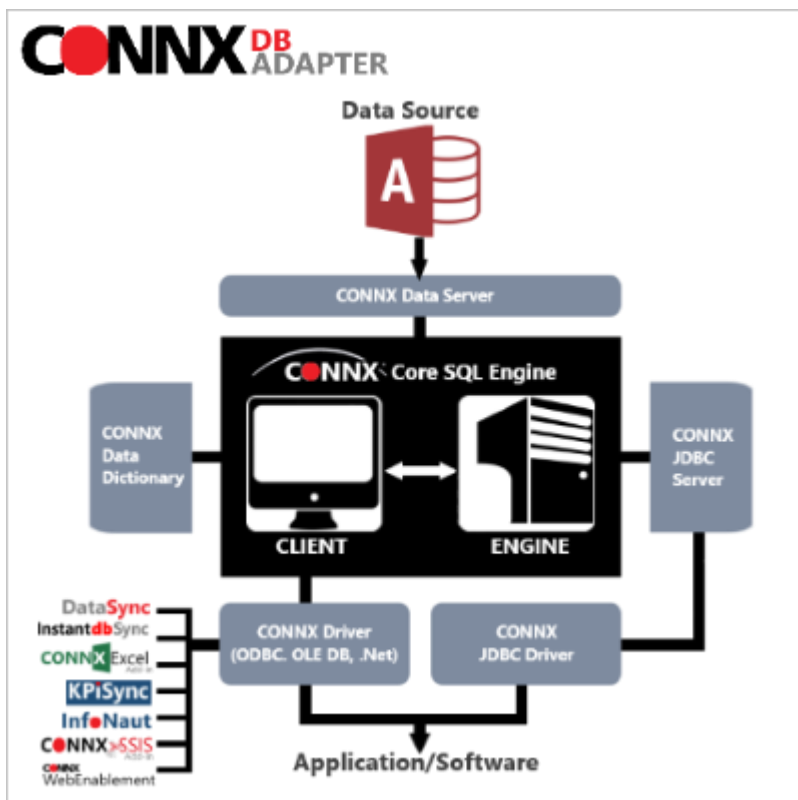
CONNX DB ADAPTER

Data Source

A

CONNX Data Server

CONNX Core SQL Engine

CONNX Data Dictionary

CLIENT

ENGINE

CONNX JDBC Server

DataSync
InstantdbSync
CONNX Excel Add-in
KPISync
InfoNaut
CONNX SSIS
CONNX WebEnablement

CONNX Driver (ODBC, OLE DB, .Net)

CONNX JDBC Driver

Application/Software